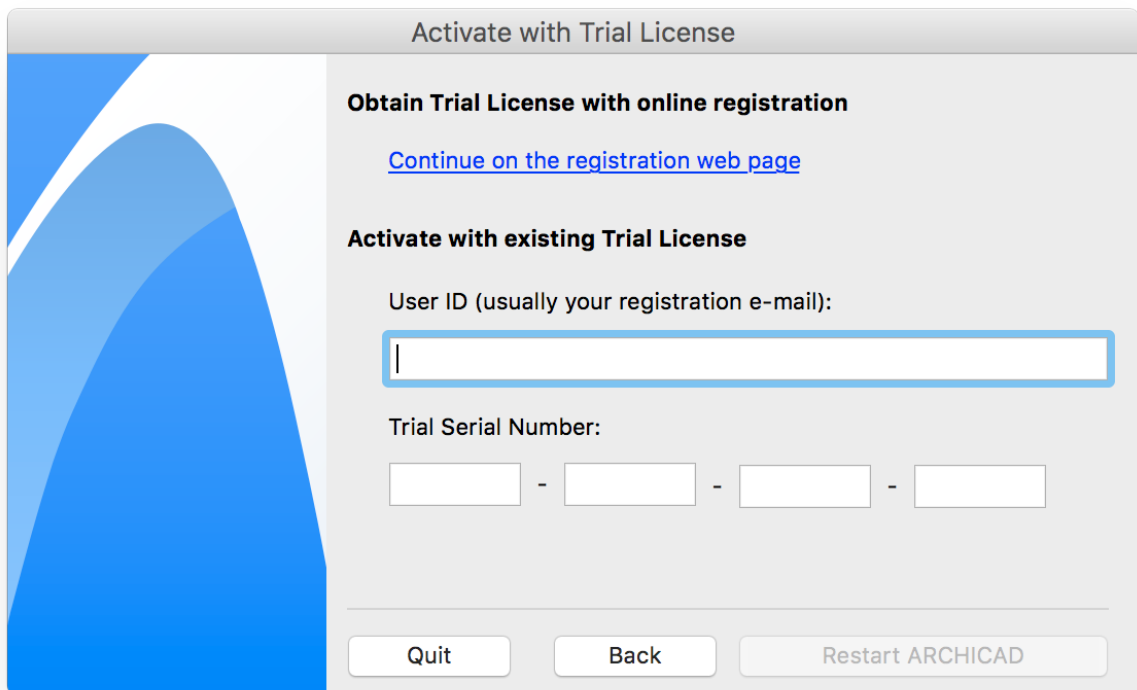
Activate with Trial License

Obtain Trial License with online registration

Continue on the registration web page

Activate with existing Trial License

User ID (usually your registration e-mail):

Trial Serial Number:

- - -

Quit

Back

Restart ARCHICAD